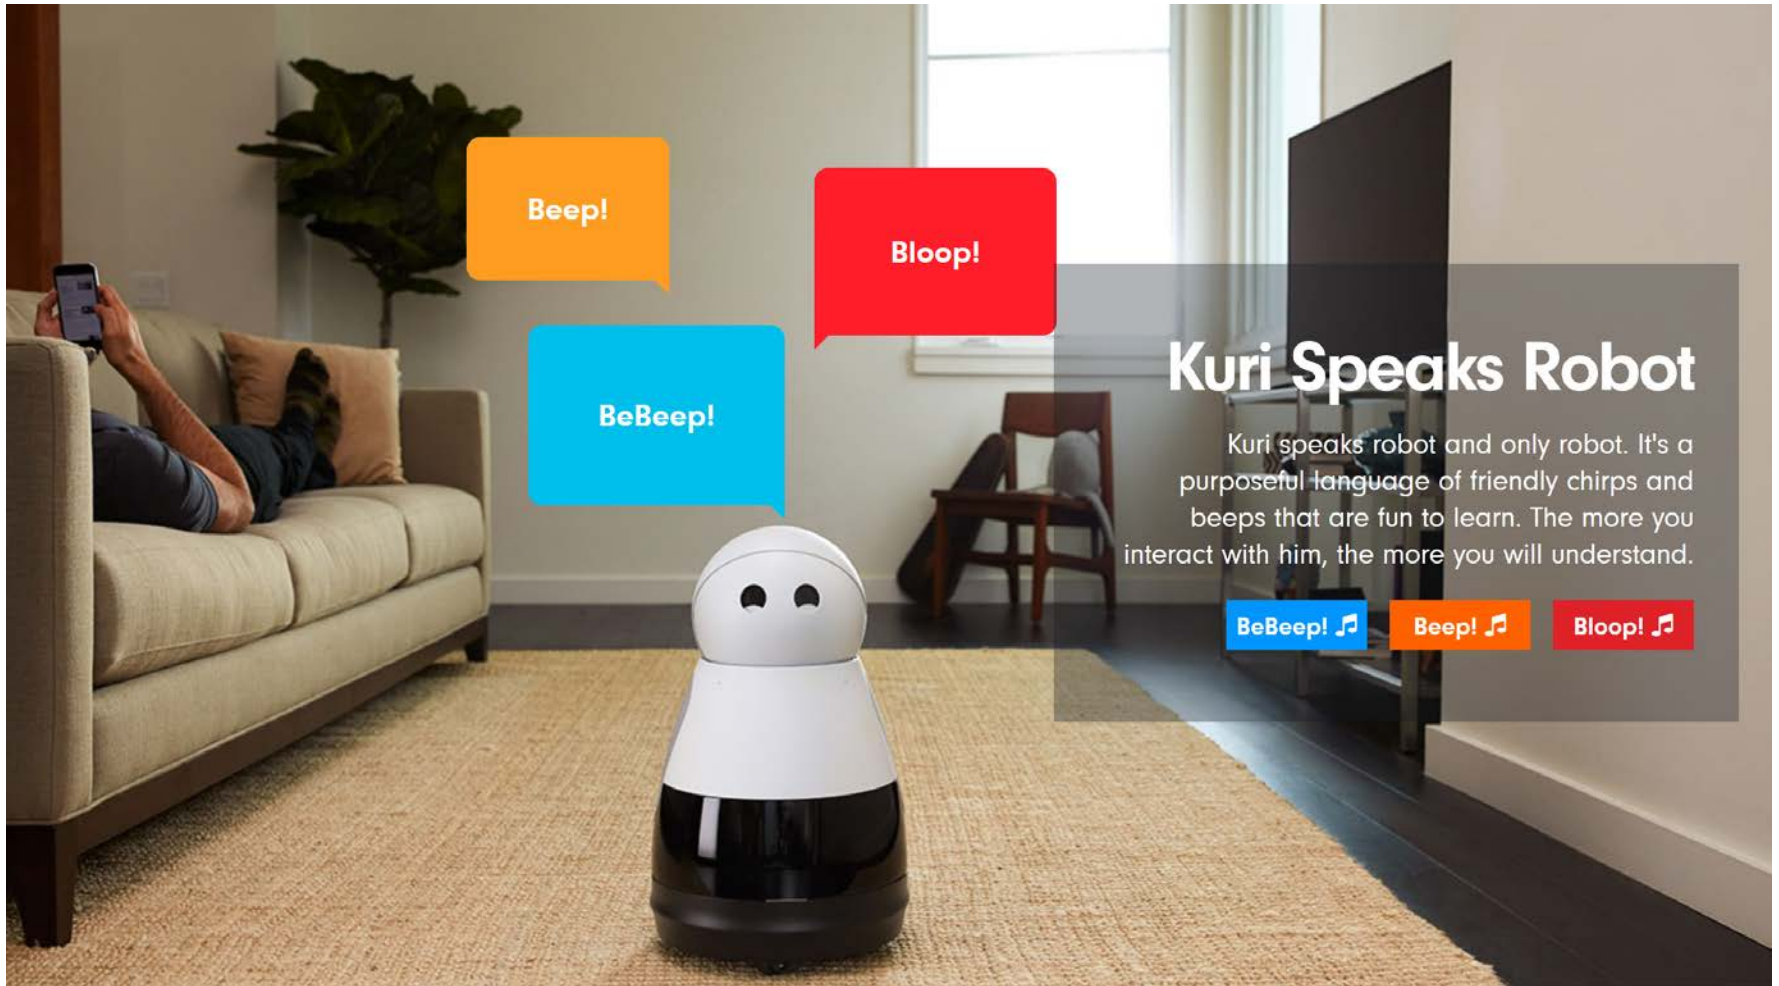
Beep!

Bloop!

BeBeep!

Kuri Speaks Robot

Kuri speaks robot and only robot. It's a purposeful language of friendly chirps and beeps that are fun to learn. The more you interact with him, the more you will understand.

BeBeep! ♫ Beep! ♫ Bloop! ♫